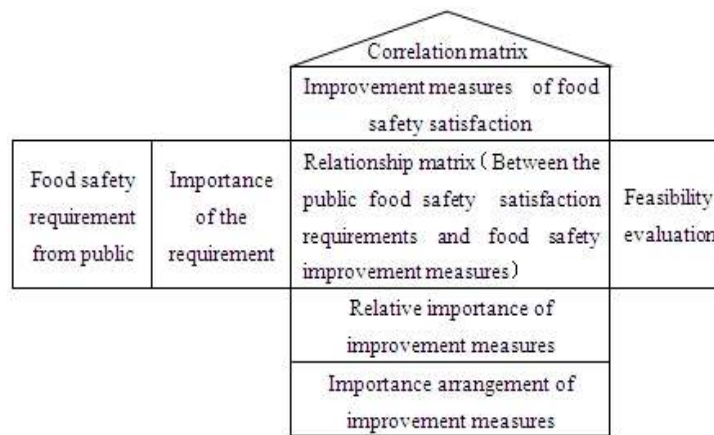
Correlation matrix

Improvement measures of food safety satisfaction

Food safety requirement from public

Importance of the requirement

Relationship matrix ( Between the public food safety satisfaction requirements and food safety improvement measures)

Feasibility evaluation

Relative importance of improvement measures

Importance arrangement of improvement measures